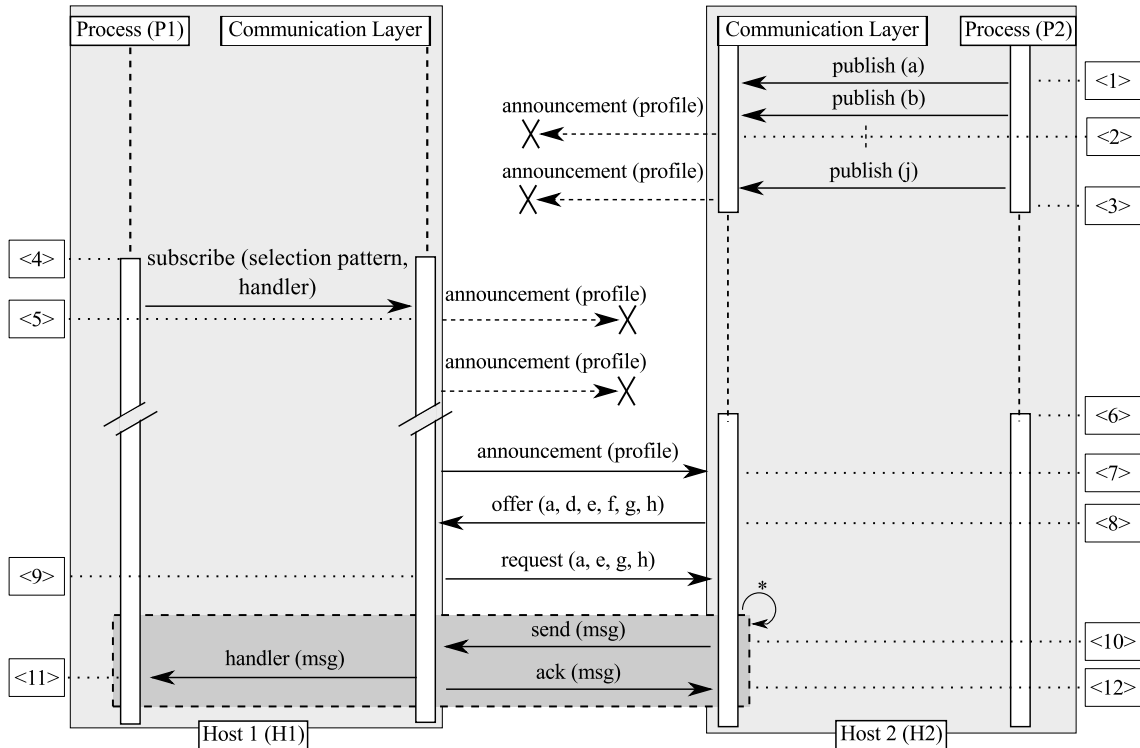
Process (P1)
Communication Layer
Communication Layer
Process (P2)

publish (a)
<1>
announcement (profile)
publish (b)
<2>
announcement (profile)
publish (j)
<3>

<4>
subscribe (selection pattern, handler)
<5>
announcement (profile)
announcement (profile)
<6>
announcement (profile)
<7>
offer (a, d, e, f, g, h)
<8>
<9>
request (a, e, g, h)
*
send (msg)
<10>
<11>
handler (msg)
ack (msg)
<12>

Host 1 (H1)
Host 2 (H2)